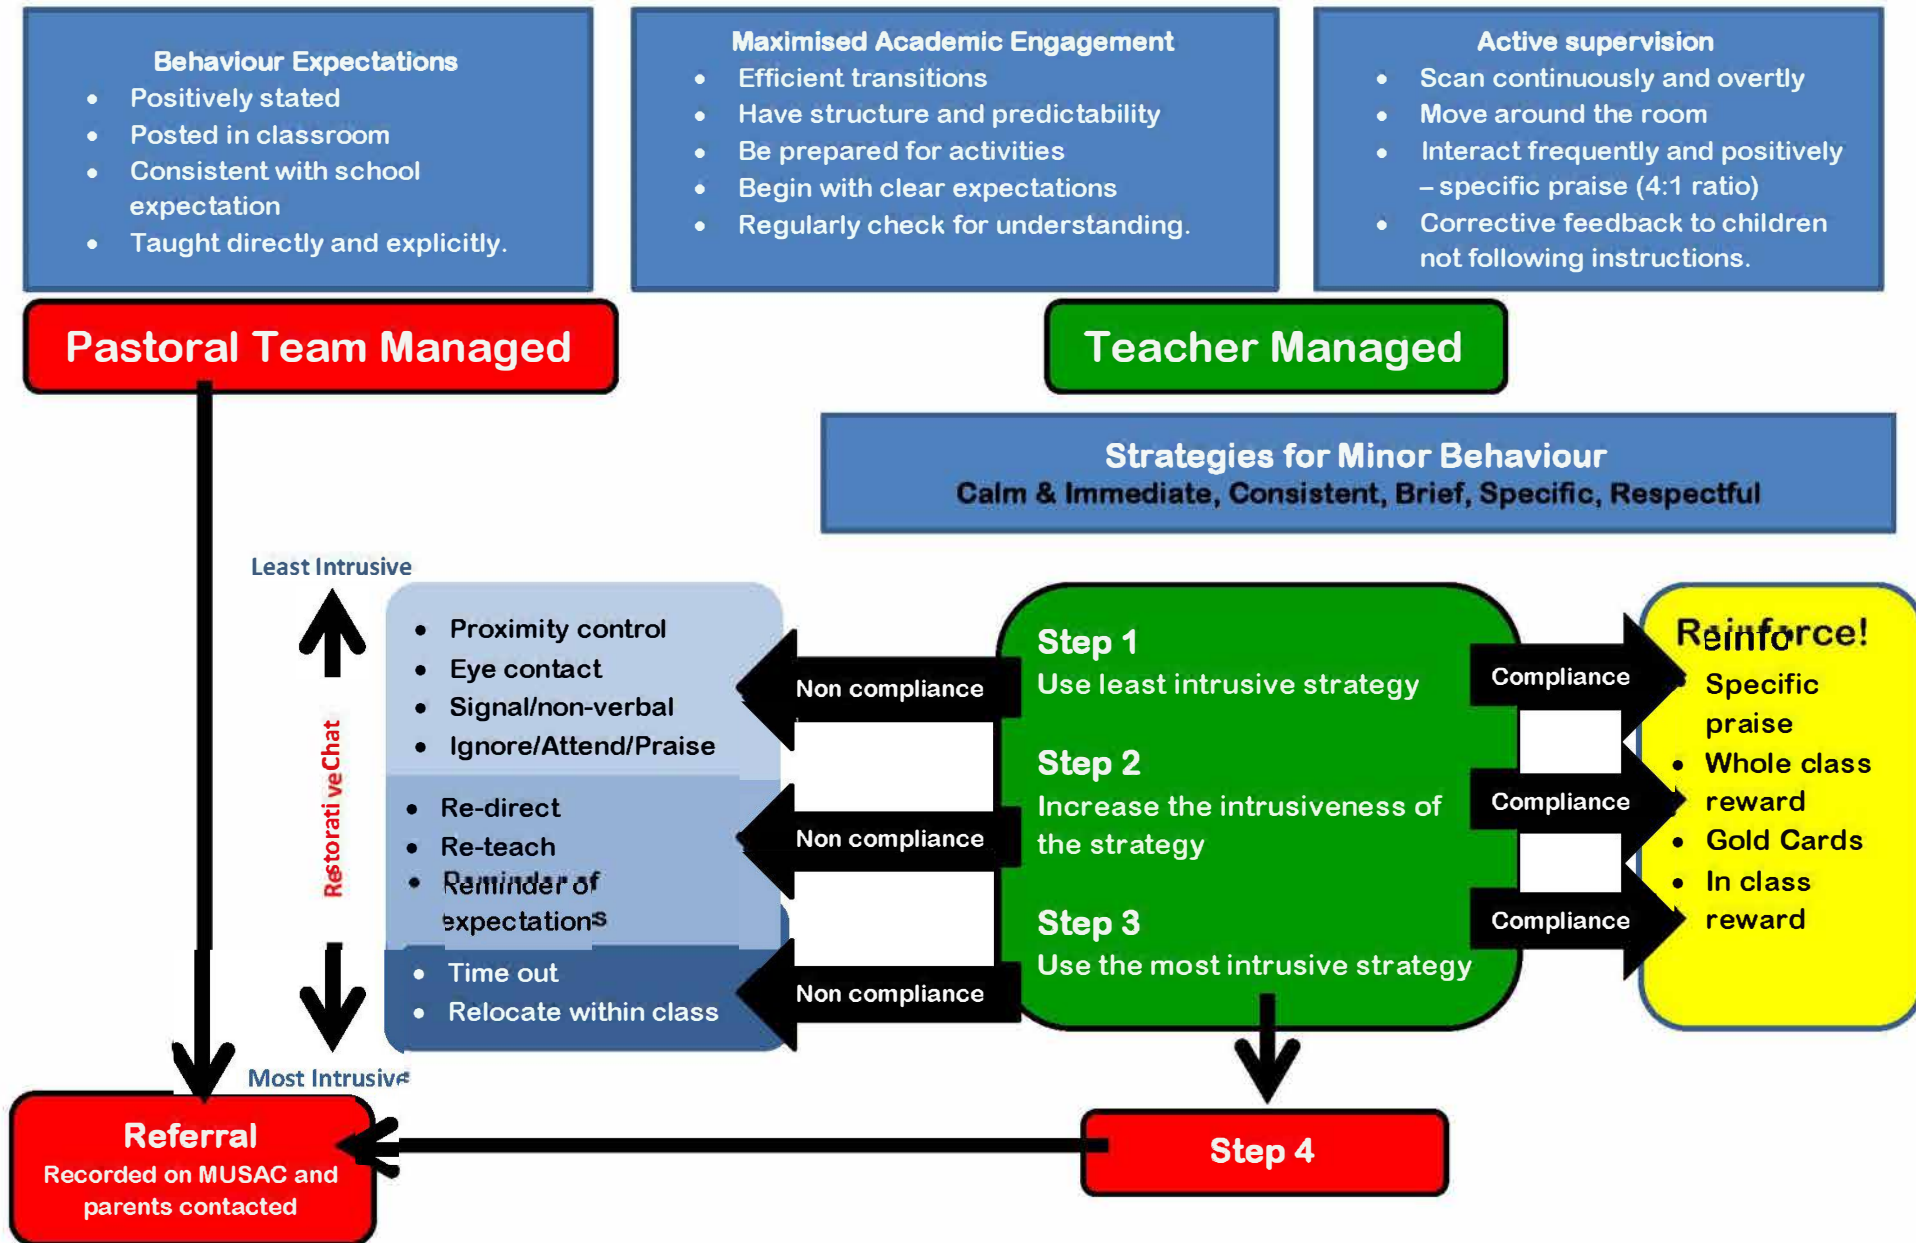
Behaviour Expectations
- Positively stated
- Posted in classroom
- Consistent with school expectation
- Taught directly and explicitly.

Maximised Academic Engagement
- Efficient transitions
- Have structure and predictability
- Be prepared for activities
- Begin with clear expectations
- Regularly check for understanding.

Active supervision
- Scan continuously and overtly
- Move around the room
- Interact frequently and positively – specific praise (4:1 ratio)
- Corrective feedback to children not following instructions.

Pastoral Team Managed

Teacher Managed

Strategies for Minor Behaviour
Calm & Immediate, Consistent, Brief, Specific, Respectful

Least Intrusive

Restorative Chat

Most Intrusive

- Proximity control
- Eye contact
- Signal/non-verbal
- Ignore/Attend/Praise

- Re-direct
- Re-teach
- Reminder of expectations

- Time out
- Relocate within class

Non compliance

Non compliance

Non compliance

Step 1
Use least intrusive strategy

Step 2
Increase the intrusiveness of the strategy

Step 3
Use the most intrusive strategy

Compliance

Compliance

Compliance

Reinforce!
- Specific praise
- Whole class reward
- Gold Cards
- In class reward

Referral
Recorded on MUSAC and parents contacted

Step 4